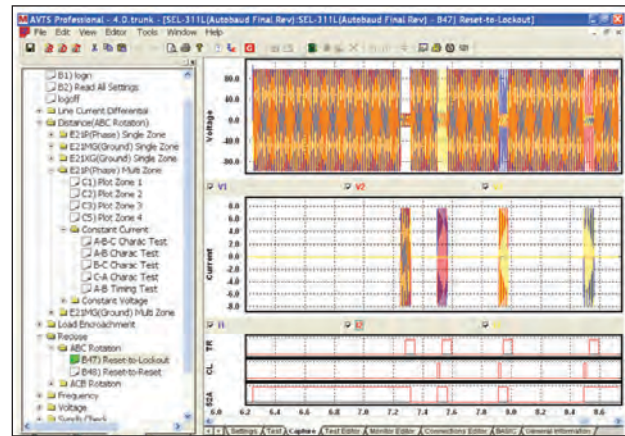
AVTS Professional - 4.0.trunk - [SEL-311L(Autobaud Final Rev):SEL-311L(Autobaud Final Rev) - B47) Reset-to-Lockout]
File Edit View Editor Tools Window Help

B1) login
B2) Read All Settings
logoff
Line Current Differential
Distance(ABC Rotation)
E21P(Phase) Single Zone
E21MG(Ground) Single Zone
E21XG(Ground) Single Zone
E21P(Phase) Multi Zone
C1) Plot Zone 1
C2) Plot Zone 2
C3) Plot Zone 3
C5) Plot Zone 4
Constant Current
A-B-C Charac Test
A-B Charac Test
B-C Charac Test
C-A Charac Test
A-B Timing Test
Constant Voltage
E21MG(Ground) Multi Zone
Load Encroachment
Reclose
ABC Rotation
B47) Reset-to-Lockout
B48) Reset-to-Reset
ACB Rotation
Frequency
Voltage
Synch Check

80.0
60.0
0.0
-60.0
-80.0
Voltage

V1 V2 V3

6.0
4.0
2.0
0.0
-2.0
-4.0
-6.0
-8.0
Current

I1 I2 I3

TR
CL
52A

6.0 6.2 6.4 6.6 6.8 7.0 7.2 7.4 7.6 7.8 8.0 8.2 8.4 8.6

Settings Test Capture Test Editor Monitor Editor Connections Editor BASIC General Information